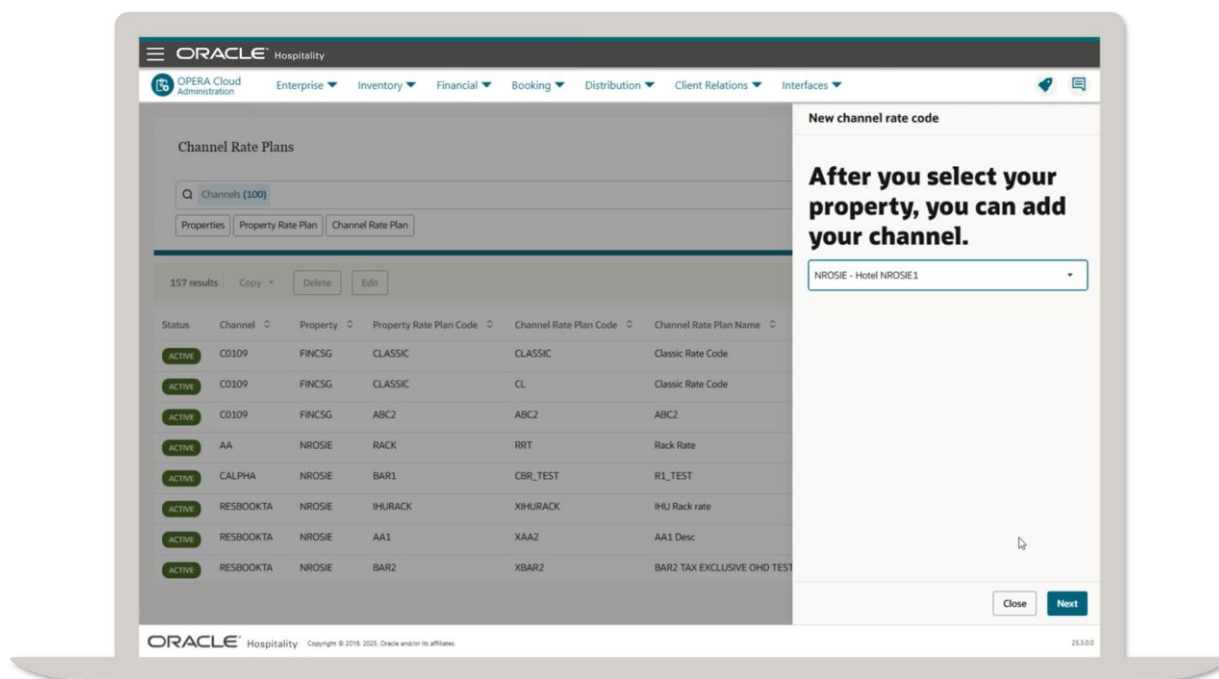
ORACLE Hospitality

OPERA Cloud Administration

Enterprise ▼ Inventory ▼ Financial ▼ Booking ▼ Distribution ▼ Client Relations ▼ Interfaces ▼

Channel Rate Plans

Channels (100)

Properties | Property Rate Plan | Channel Rate Plan

157 results Copy Delete Edit

| Status | Channel | Property | Property Rate Plan Code | Channel Rate Plan Code | Channel Rate Plan Name |
|---|---|---|---|---|---|
| ACTIVE | C0109 | FINCSG | CLASSIC | CLASSIC | Classic Rate Code |
| ACTIVE | C0109 | FINCSG | CLASSIC | CL | Classic Rate Code |
| ACTIVE | C0109 | FINCSG | ABC2 | ABC2 | ABC2 |
| ACTIVE | AA | NROSIE | RACK | RRT | Rack Rate |
| ACTIVE | CALPHA | NROSIE | BAR1 | CBR_TEST | R1_TEST |
| ACTIVE | RESBOOKTA | NROSIE | IHURACK | XIHURACK | IHU Rack rate |
| ACTIVE | RESBOOKTA | NROSIE | AA1 | XAA2 | AA1 Desc |
| ACTIVE | RESBOOKTA | NROSIE | BAR2 | XBAR2 | BAR2 TAX EXCLUSIVE OHD TEST |

New channel rate code

After you select your property, you can add your channel.

NROSIE - Hotel NROSIE1

Close Next

ORACLE Hospitality Copyright © 2016, 2025, Oracle and/or its affiliates.

25.3.0.0